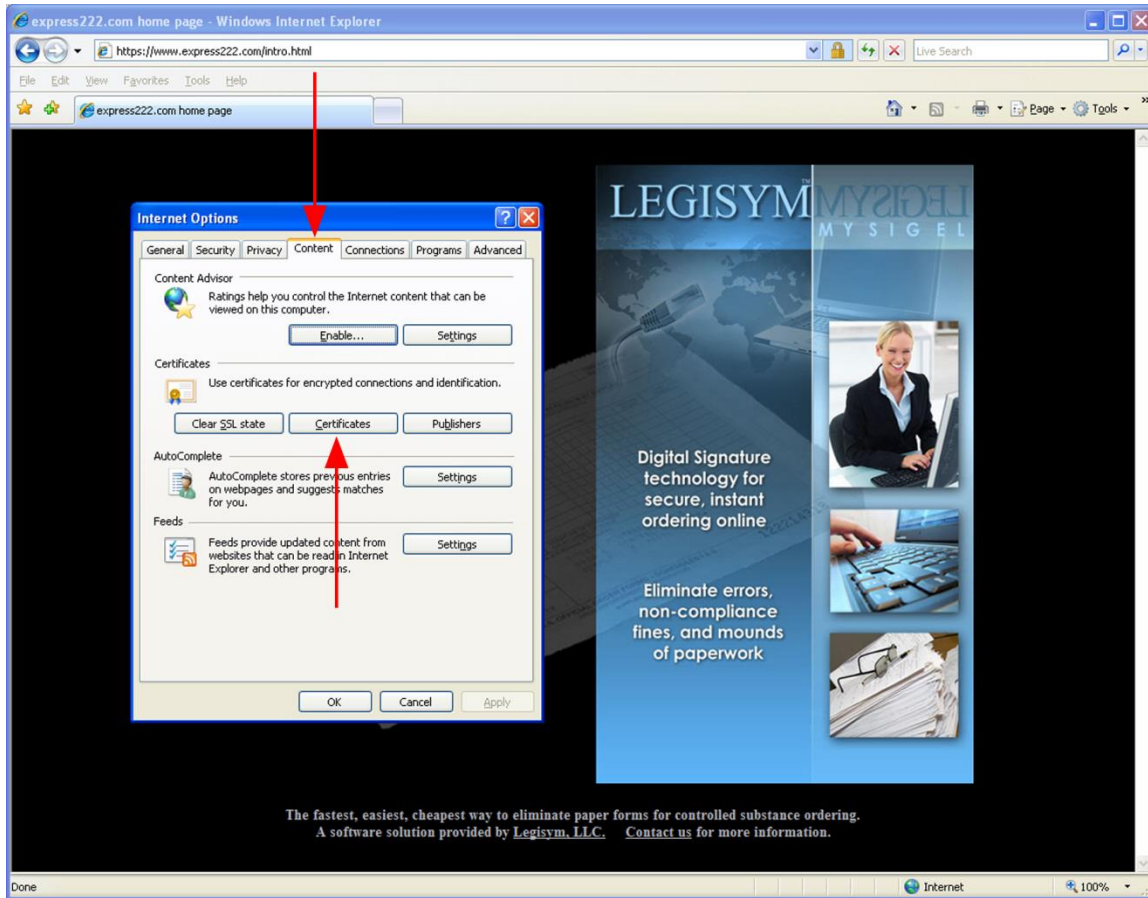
express222.com home page - Windows Internet Explorer

https://www.express222.com/intro.html

Live Search

File Edit View Favorites Tools Help

express222.com home page

Page Tools

Internet Options

General Security Privacy Content Connections Programs Advanced

Content Advisor

Ratings help you control the Internet content that can be viewed on this computer.

Enable... Settings

Certificates

Use certificates for encrypted connections and identification.

Clear SSL state Certificates Publishers

AutoComplete

AutoComplete stores previous entries on webpages and suggests matches for you.

Settings

Feeds

Feeds provide updated content from websites that can be read in Internet Explorer and other programs.

Settings

OK Cancel Apply

LEGISYM LEGISYM

Digital Signature technology for secure, instant ordering online

Eliminate errors, non-compliance fines, and mounds of paperwork

The fastest, easiest, cheapest way to eliminate paper forms for controlled substance ordering.
A software solution provided by Legisym, LLC. Contact us for more information.

Done

Internet

100%